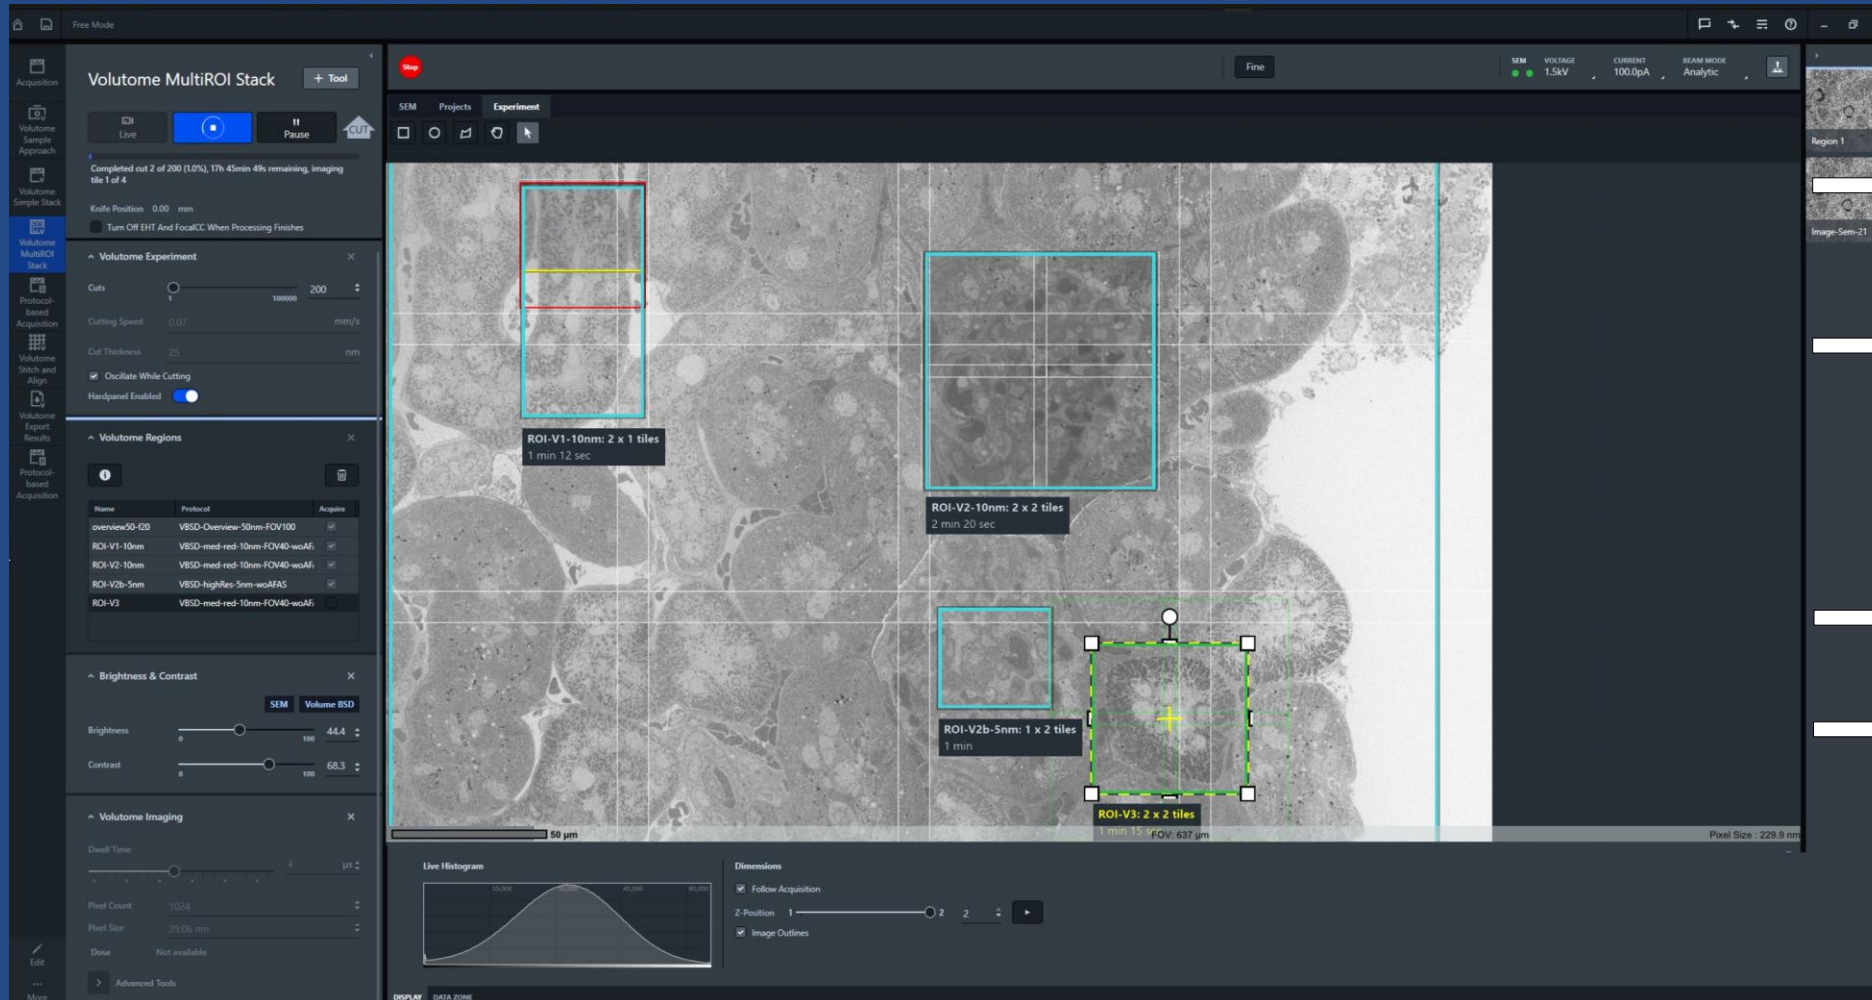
Free Mode

Acquisition
Volutome Sample Approach
Volutome Simple Stack
Volutome MultiROI Stack
Protocol-based Acquisition
Volutome Stitch and Align
Volutome Export Results
Protocol-based Acquisition
Edit
More

Volutome MultiROI Stack
+ Tool

Live
Pause
CUT

Completed cut 2 of 200 (1.0%), 17h 45min 49s remaining, imaging tile 1 of 4

Knife Position 0.00 mm

Turn Off EHT And FocalCC When Processing Finishes

Volutome Experiment

Cuts 1 100000 200

Cutting Speed 0.07 mm/s

Cut Thickness 25 nm

Oscillate While Cutting

Hardpanel Enabled

Volutome Regions

| Name | Protocol | Acquire |
|---|---|---|
| overview50-f20 | VBSD-Overview-50nm-FOV100 | |
| ROI-V1-10nm | VBSD-med-red-10nm-FOV40-woAF | |
| ROI-V2-10nm | VBSD-med-red-10nm-FOV40-woAF | |
| ROI-V2b-5nm | VBSD-highRes-5nm-woAFAS | |
| ROI-V3 | VBSD-med-red-10nm-FOV40-woAF | |

Brightness & Contrast

SEM Volume BSD

Brightness 0 100 44.4

Contrast 0 100 68.3

Volutome Imaging

Dwell Time 4 µs

Pixel Count 1024

Pixel Size 59.06 nm

Dose Not available

Advanced Tools

Stop

Fine

SEM VOLTAGE 1.5kV CURRENT 100.0pA BEAM MODE Analytic

SEM Projects Experiment

ROI-V1-10nm: 2 x 1 tiles
1 min 12 sec

ROI-V2-10nm: 2 x 2 tiles
2 min 20 sec

ROI-V2b-5nm: 1 x 2 tiles
1 min

ROI-V3: 2 x 2 tiles
1 min 15 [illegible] FOV: 637 µm

50 µm

Pixel Size : 229.9 nm

Region 1

Image-Sem-21

Live Histogram
15,000 30,000 45,000 60,000

Dimensions
Follow Acquisition
Z-Position 1 2 2
Image Outlines

DISPLAY DATA ZONE